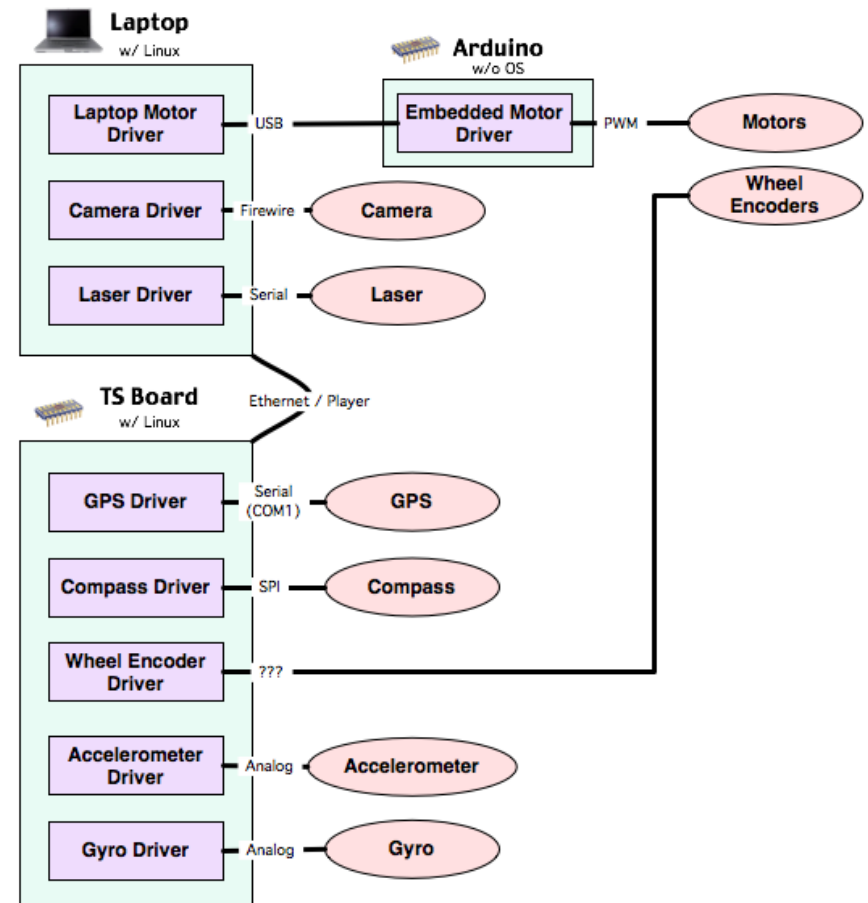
Laptop
w/ Linux

Laptop Motor Driver
USB

Arduino
w/o OS

Embedded Motor Driver
PWM
Motors

Wheel Encoders

Camera Driver
Firewire
Camera

Laser Driver
Serial
Laser

TS Board
w/ Linux

Ethernet / Player

GPS Driver
Serial (COM1)
GPS

Compass Driver
SPI
Compass

Wheel Encoder Driver
???

Accelerometer Driver
Analog
Accelerometer

Gyro Driver
Analog
Gyro